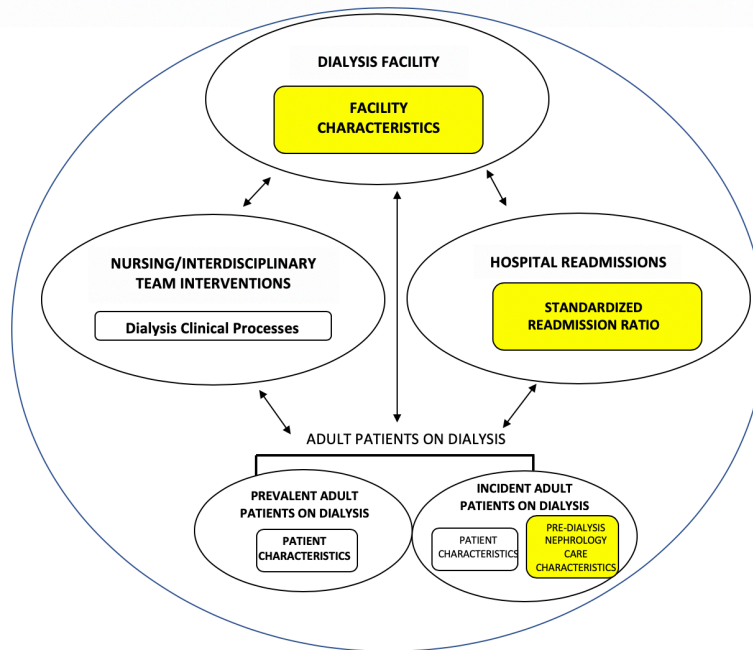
DIALYSIS FACILITY

FACILITY CHARACTERISTICS

NURSING/INTERDISCIPLINARY TEAM INTERVENTIONS

Dialysis Clinical Processes

HOSPITAL READMISSIONS

STANDARDIZED READMISSION RATIO

ADULT PATIENTS ON DIALYSIS

PREVALENT ADULT PATIENTS ON DIALYSIS

PATIENT CHARACTERISTICS

INCIDENT ADULT PATIENTS ON DIALYSIS

PATIENT CHARACTERISTICS

PRE-DIALYSIS NEPHROLOGY CARE CHARACTERISTICS